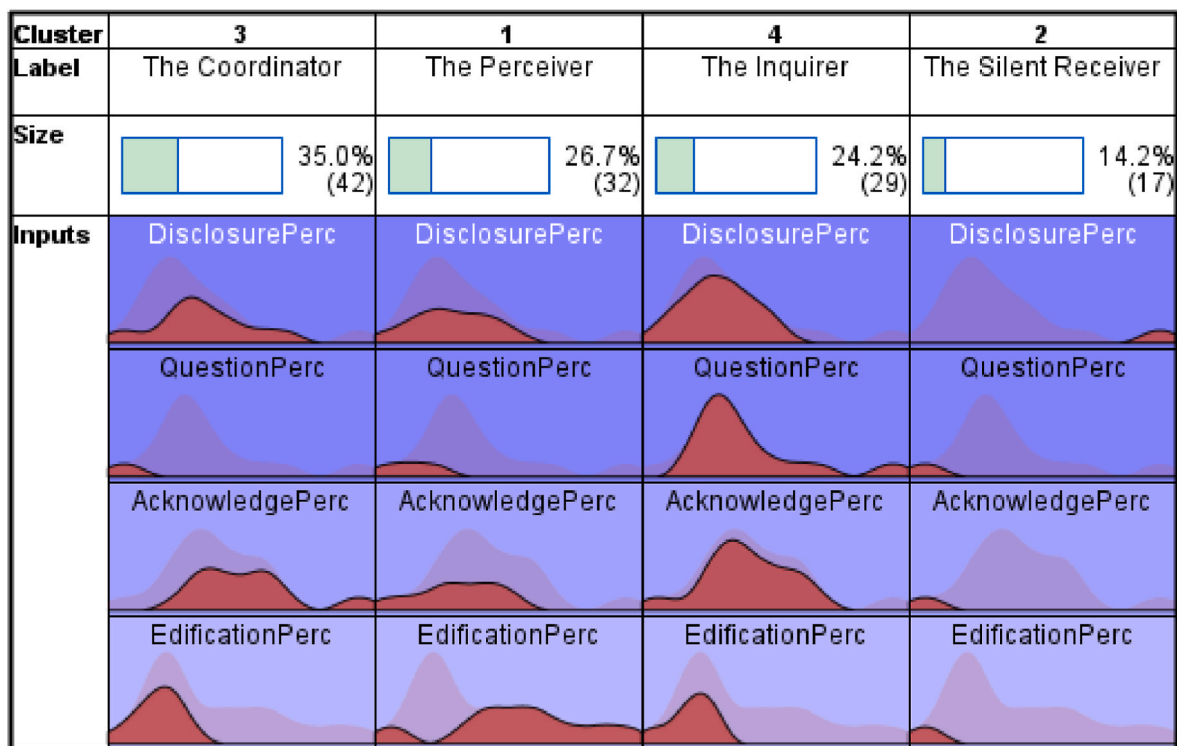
| Cluster | 3 | 1 | 4 | 2 |
|---|---|---|---|---|
| Label | The Coordinator | The Perceiver | The Inquirer | The Silent Receiver |
| Size | 35.0% (42) | 26.7% (32) | 24.2% (29) | 14.2% (17) |
| Inputs | DisclosurePerc | DisclosurePerc | DisclosurePerc | DisclosurePerc |
| | QuestionPerc | QuestionPerc | QuestionPerc | QuestionPerc |
| | AcknowledgePerc | AcknowledgePerc | AcknowledgePerc | AcknowledgePerc |
| | EdificationPerc | EdificationPerc | EdificationPerc | EdificationPerc |